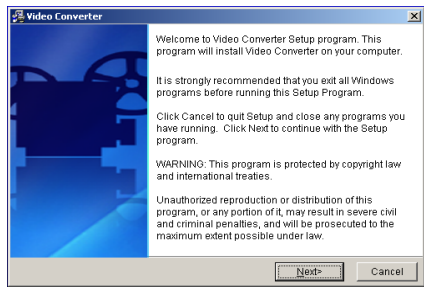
Video Converter

Welcome to Video Converter Setup program. This program will install Video Converter on your computer.

It is strongly recommended that you exit all Windows programs before running this Setup Program.

Click Cancel to quit Setup and close any programs you have running. Click Next to continue with the Setup program.

WARNING: This program is protected by copyright law and international treaties.

Unauthorized reproduction or distribution of this program, or any portion of it, may result in severe civil and criminal penalties, and will be prosecuted to the maximum extent possible under law.

Next>

Cancel